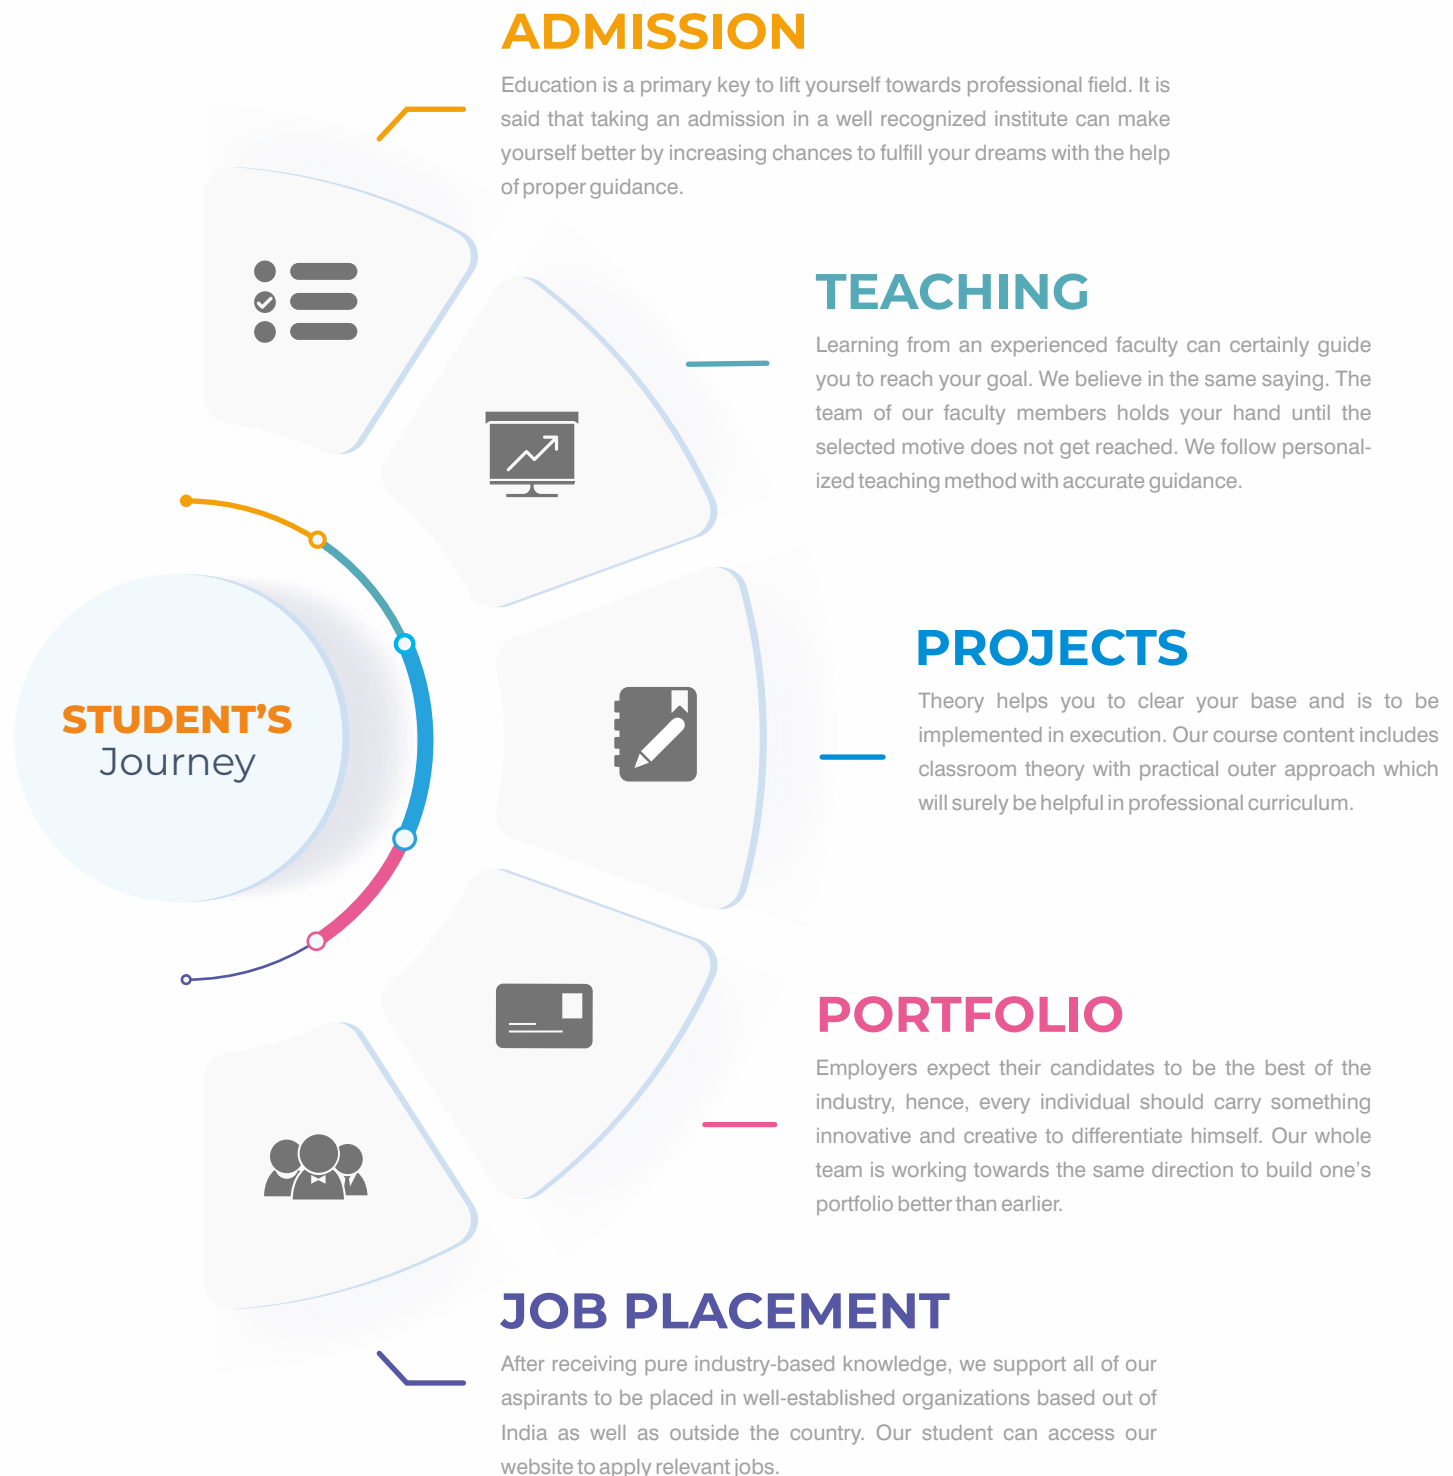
ADMISSION

Education is a primary key to lift yourself towards professional field. It is said that taking an admission in a well recognized institute can make yourself better by increasing chances to fulfill your dreams with the help of proper guidance.

TEACHING

Learning from an experienced faculty can certainly guide you to reach your goal. We believe in the same saying. The team of our faculty members holds your hand until the selected motive does not get reached. We follow personalized teaching method with accurate guidance.

STUDENT'S
Journey

PROJECTS

Theory helps you to clear your base and is to be implemented in execution. Our course content includes classroom theory with practical outer approach which will surely be helpful in professional curriculum.

PORTFOLIO

Employers expect their candidates to be the best of the industry, hence, every individual should carry something innovative and creative to differentiate himself. Our whole team is working towards the same direction to build one's portfolio better than earlier.

JOB PLACEMENT

After receiving pure industry-based knowledge, we support all of our aspirants to be placed in well-established organizations based out of India as well as outside the country. Our student can access our website to apply relevant jobs.